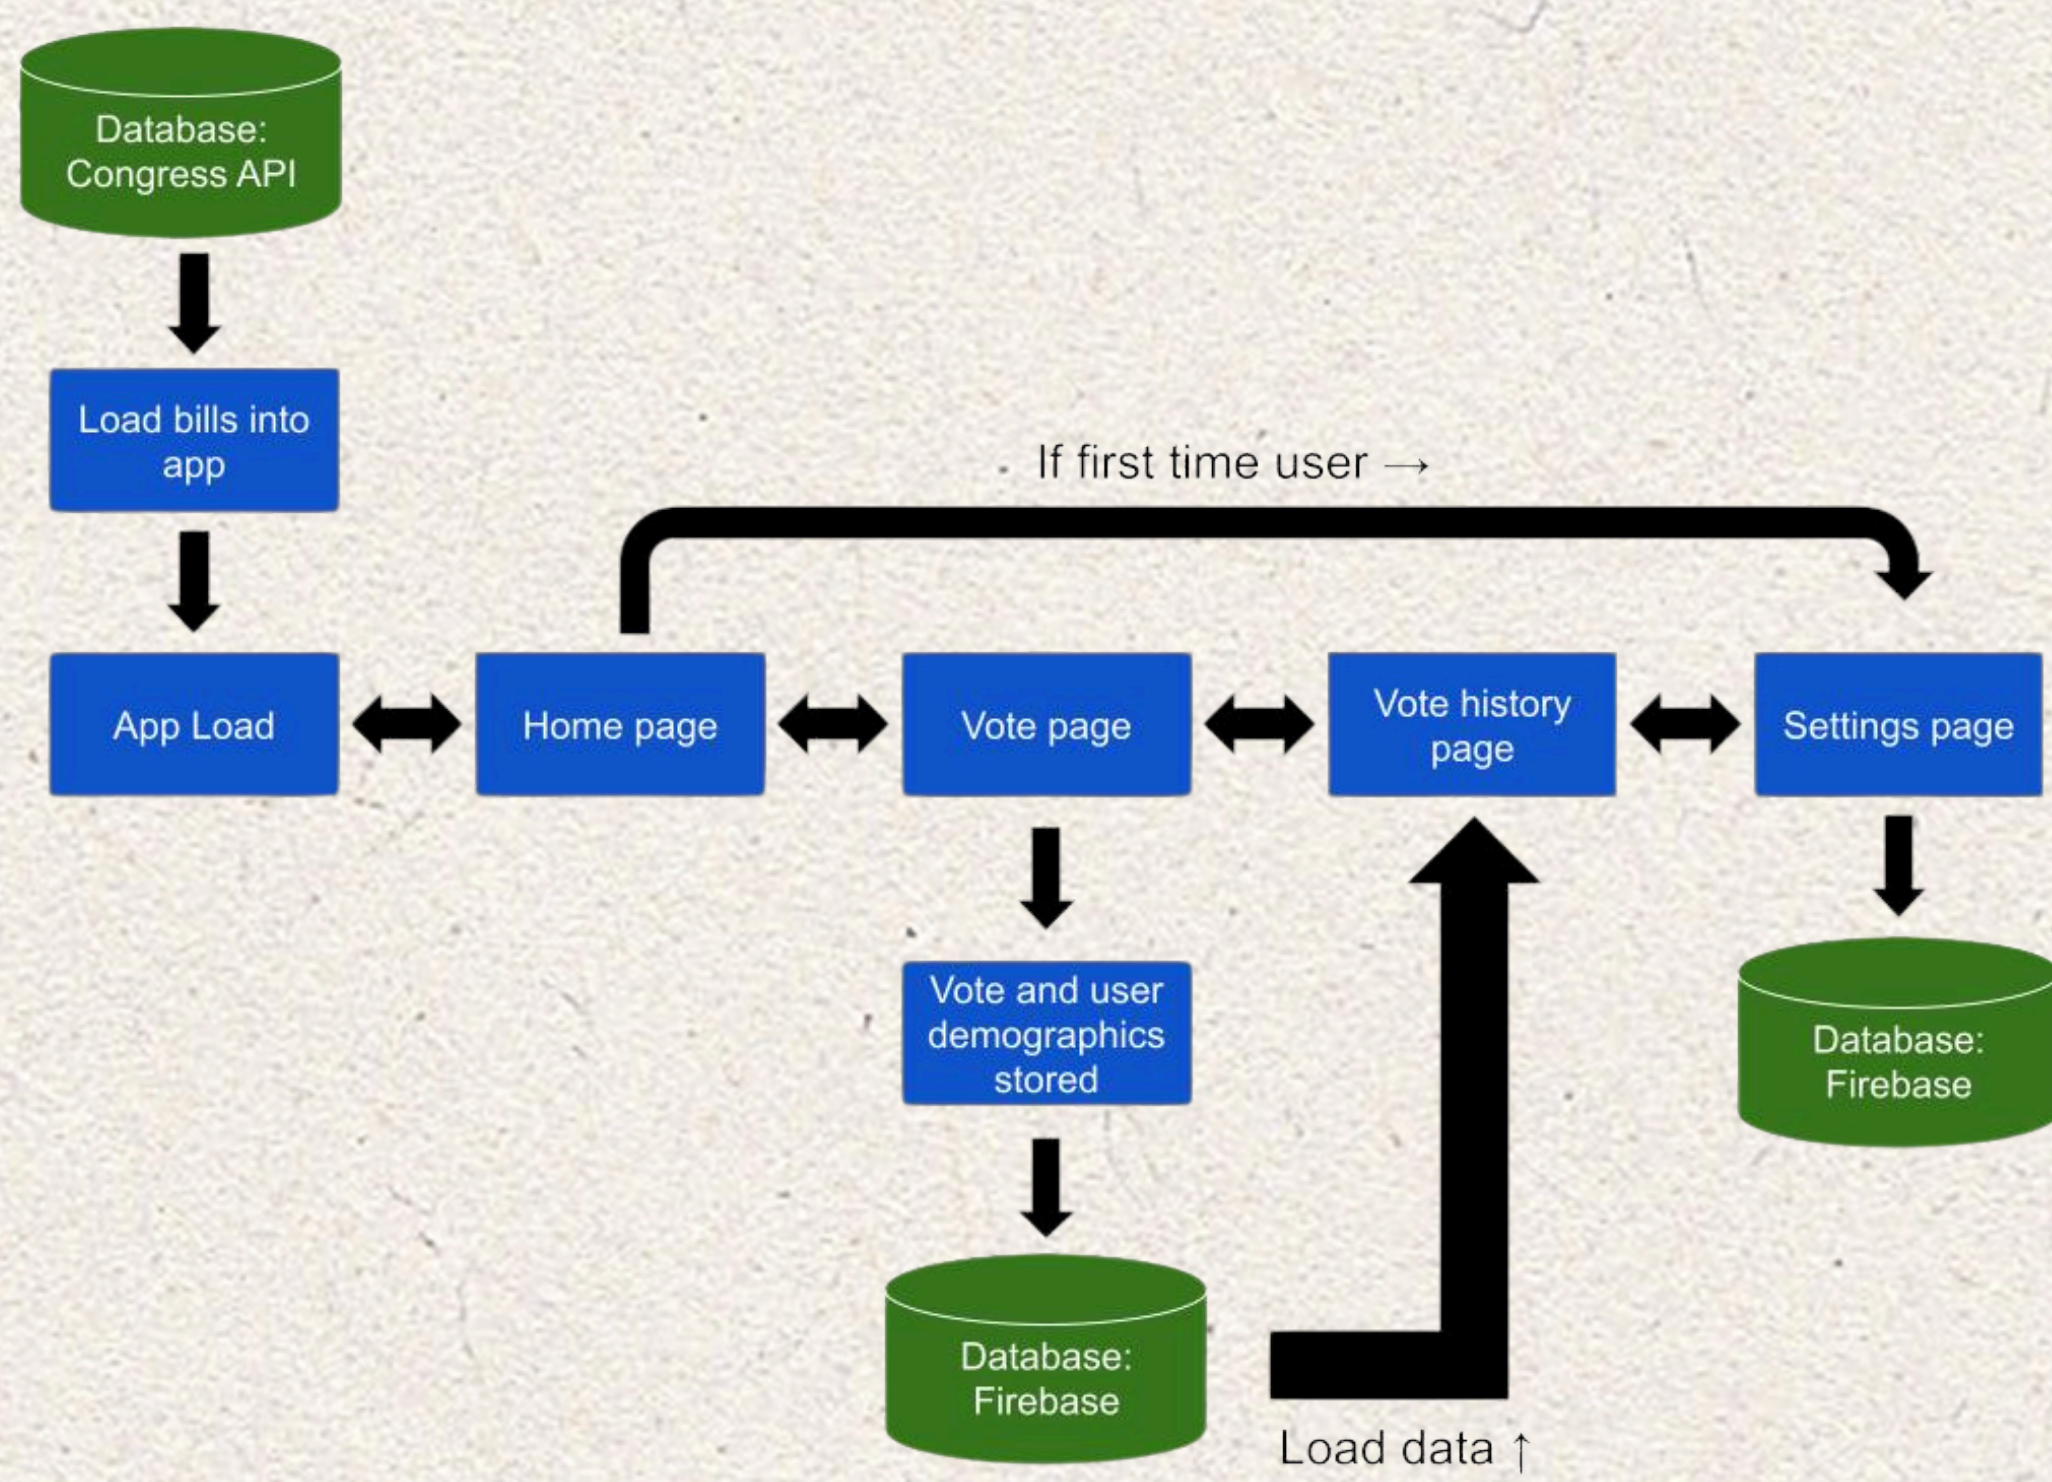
Database: Congress API

Load bills into app

If first time user →

App Load

Home page

Vote page

Vote history page

Settings page

Vote and user demographics stored

Database: Firebase

Database: Firebase

Load data ↑